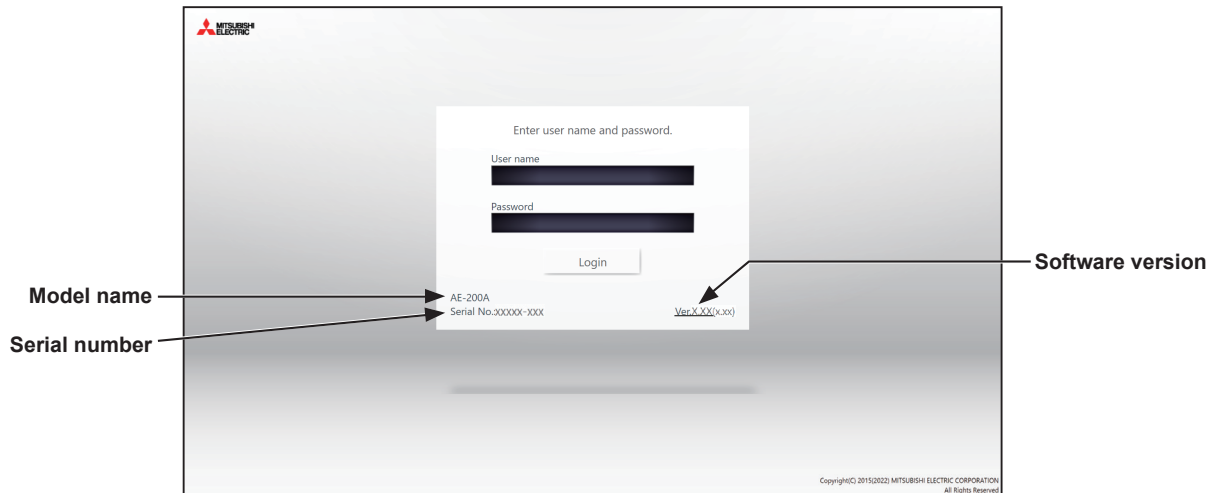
MITSUBISHI ELECTRIC

Enter user name and password.

User name

Password

Login

Model name

AE-200A

Serial No.:XXXXX-XXX

Serial number

Software version

Ver.X.XX(x.xx)

Copyright(C) 2015(2022) MITSUBISHI ELECTRIC CORPORATION All Rights Reserved